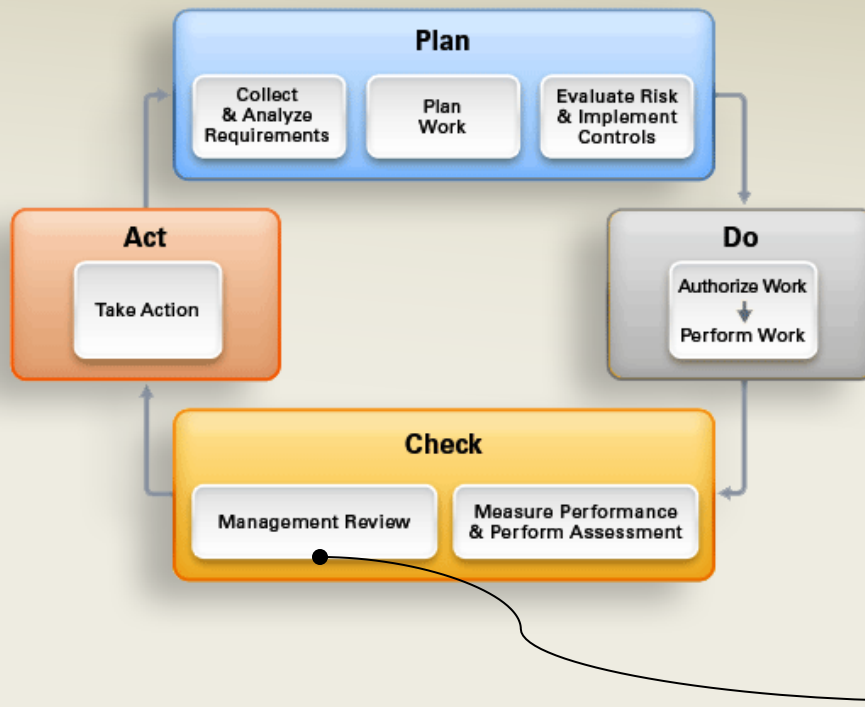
Plan

Collect & Analyze Requirements

Plan Work

Evaluate Risk & Implement Controls

Do

Authorize Work

Perform Work

Check

Management Review

Measure Performance & Perform Assessment

Act

Take Action